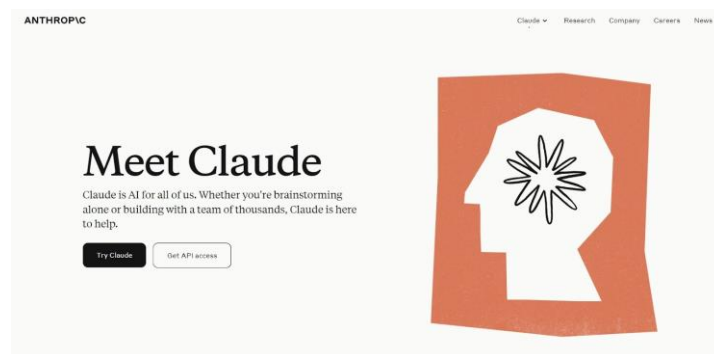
ANTHROP\C

Claude Research Company Careers News

Meet Claude

Claude is AI for all of us. Whether you're brainstorming alone or building with a team of thousands, Claude is here to help.

Try Claude

Get API access